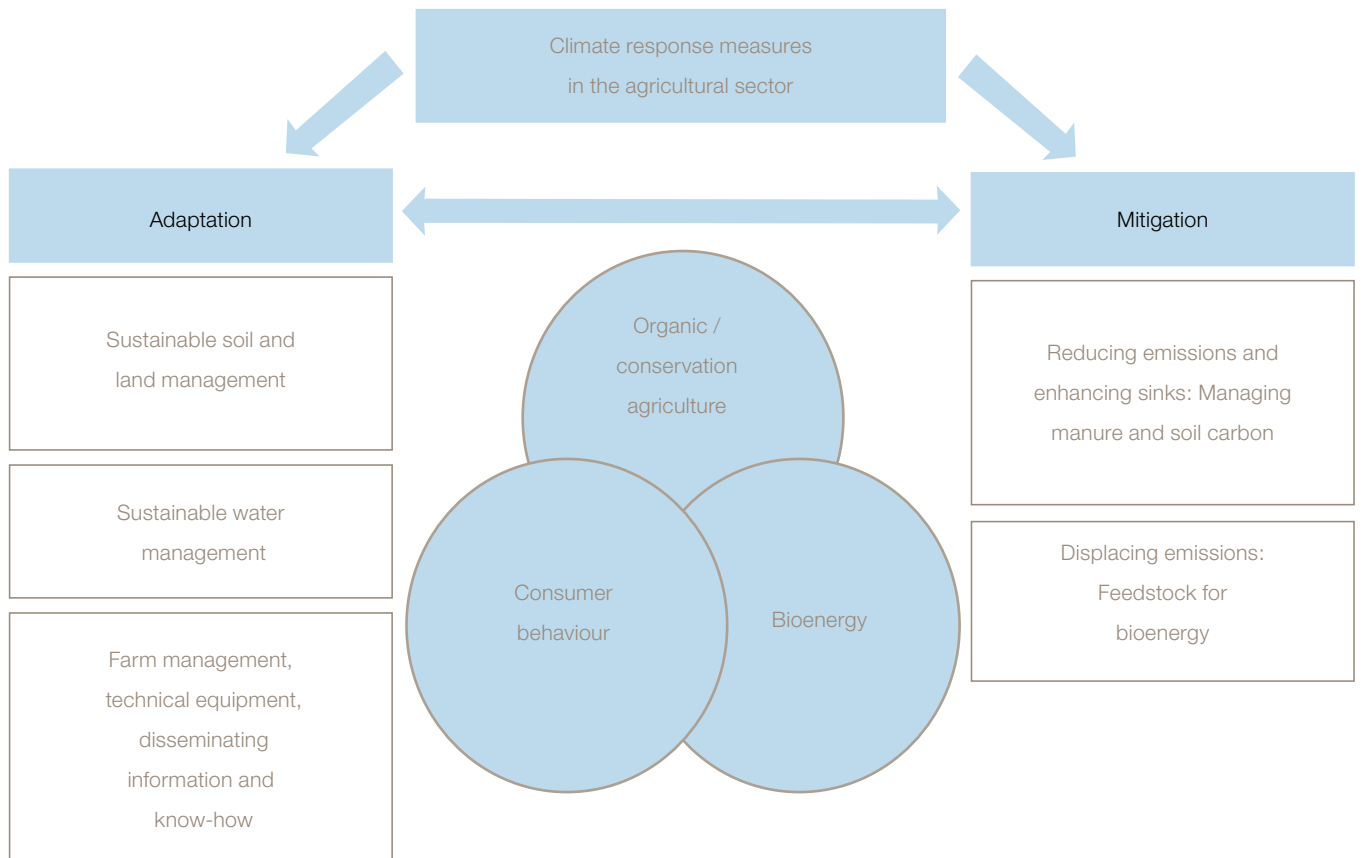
Climate response measures in the agricultural sector

Adaptation

Mitigation

Sustainable soil and land management

Sustainable water management

Farm management, technical equipment, disseminating information and know-how

Organic / conservation agriculture

Consumer behaviour

Bioenergy

Reducing emissions and enhancing sinks: Managing manure and soil carbon

Displacing emissions: Feedstock for bioenergy